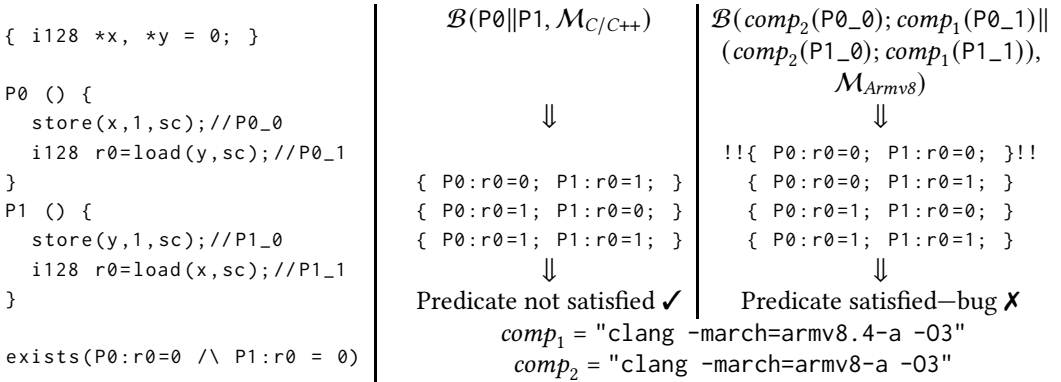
{ i128 *x, *y = 0; }

P0 () {
store(x,1,sc);//P0_0
i128 r0=load(y,sc);//P0_1
}
P1 () {
store(y,1,sc);//P1_0
i128 r0=load(x,sc);//P1_1
}

exists(P0:r0=0 /\ P1:r0 = 0)

$\mathcal{B}$(P0∥P1, $\mathcal{M}_{C/C++}$)

⇓

{ P0:r0=0; P1:r0=1; }
{ P0:r0=1; P1:r0=0; }
{ P0:r0=1; P1:r0=1; }

⇓

Predicate not satisfied ✓

$\mathcal{B}$($comp_2$(P0_0); $comp_1$(P0_1))∥ ($comp_2$(P1_0); $comp_1$(P1_1)), $\mathcal{M}_{Armv8}$)

⇓

!!{ P0:r0=0; P1:r0=0; }!!
{ P0:r0=0; P1:r0=1; }
{ P0:r0=1; P1:r0=0; }
{ P0:r0=1; P1:r0=1; }

⇓

Predicate satisfied—bug ✗

$comp_1$ = "clang -march=armv8.4-a -O3"
$comp_2$ = "clang -march=armv8-a -O3"